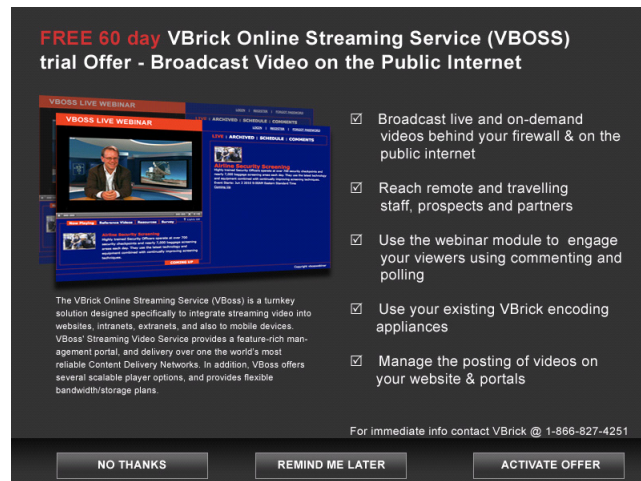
FREE 60 day VBrick Online Streaming Service (VBOSS) trial Offer - Broadcast Video on the Public Internet

VBOSS LIVE WEBINAR

VBOSS LIVE WEBINAR

LIVE | ARCHIVED | SCHEDULE | COMMENTS

Airline Security Screening

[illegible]

☑ Broadcast live and on-demand videos behind your firewall & on the public internet

☑ Reach remote and travelling staff, prospects and partners

☑ Use the webinar module to engage your viewers using commenting and polling

☑ Use your existing VBrick encoding appliances

☑ Manage the posting of videos on your website & portals

The VBrick Online Streaming Service (VBoss) is a turnkey solution designed specifically to integrate streaming video into websites, intranets, extranets, and also to mobile devices. VBoss' Streaming Video Service provides a feature-rich management portal, and delivery over one the world's most reliable Content Delivery Networks. In addition, VBoss offers several scalable player options, and provides flexible bandwidth/storage plans.

For immediate info contact VBrick @ 1-866-827-4251

NO THANKS

REMIND ME LATER

ACTIVATE OFFER